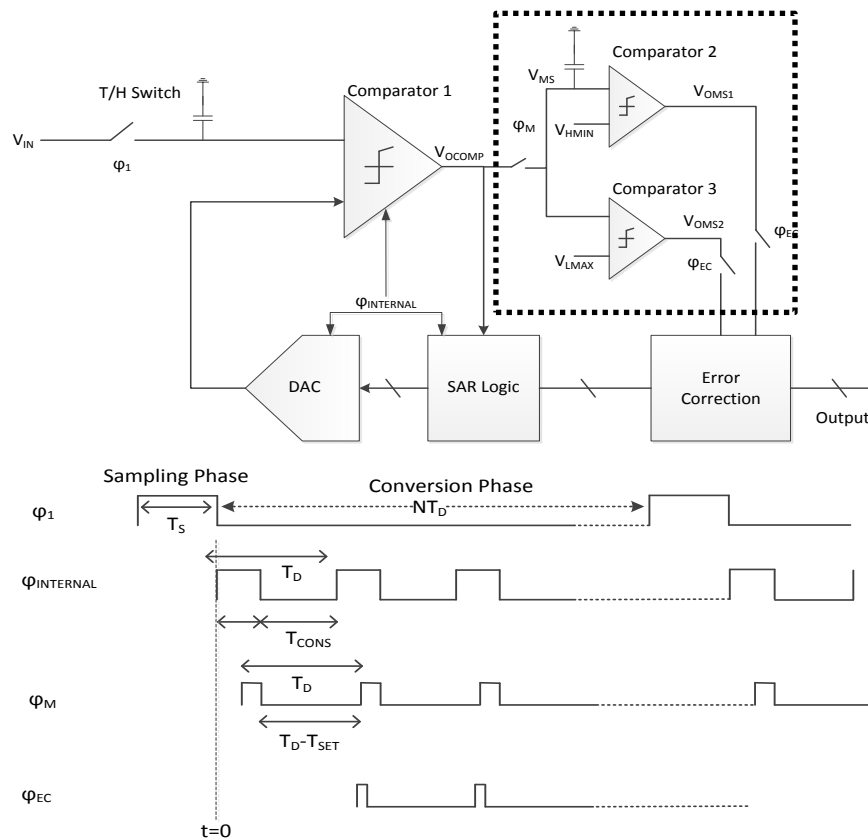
T/H Switch

$V_{IN}$

$φ_1$

Comparator 1

$V_{OCOMP}$

$φ_M$

$V_{MS}$

Comparator 2

$V_{OMS1}$

$V_{HMIN}$

Comparator 3

$V_{OMS2}$

$φ_{EC}$

$V_{LMAX}$

$φ_{EC}$

$φ_{INTERNAL}$

DAC

SAR Logic

Error Correction

Output

Sampling Phase

Conversion Phase

$φ_1$

$T_S$

$NT_D$

$φ_{INTERNAL}$

$T_D$

$T_{CONS}$

$φ_M$

$T_D$

$T_D$-$T_{SET}$

$φ_{EC}$

t=0